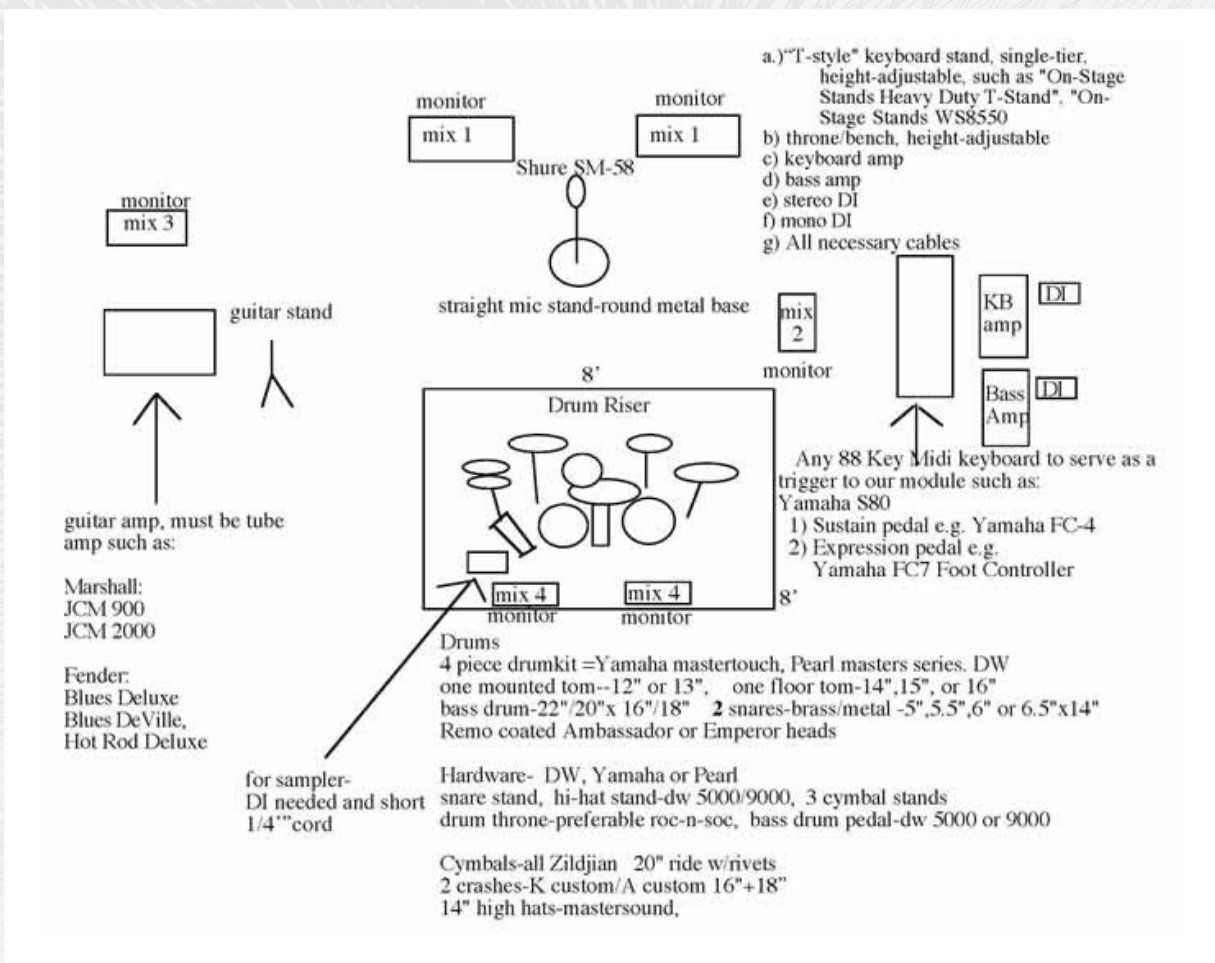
a.)"T-style" keyboard stand, single-tier, height-adjustable, such as "On-Stage Stands Heavy Duty T-Stand", "On-Stage Stands WS8550
b) throne/bench, height-adjustable
c) keyboard amp
d) bass amp
e) stereo DI
f) mono DI
g) All necessary cables

monitor
mix 1

monitor
mix 1

Shure SM-58

monitor
mix 3

guitar stand

straight mic stand-round metal base

mix 2
monitor

KB amp

DI

Bass Amp

DI

8'

Drum Riser

8'

Any 88 Key Midi keyboard to serve as a trigger to our module such as:
Yamaha S80
1) Sustain pedal e.g. Yamaha FC-4
2) Expression pedal e.g. Yamaha FC7 Foot Controller

mix 4
monitor

mix 4
monitor

guitar amp, must be tube amp such as:

Marshall:
JCM 900
JCM 2000

Fender:
Blues Deluxe
Blues DeVille,
Hot Rod Deluxe

Drums
4 piece drumkit =Yamaha mastertouch, Pearl masters series. DW
one mounted tom--12" or 13", one floor tom-14",15", or 16"
bass drum-22"/20"x 16"/18" 2 snares-brass/metal -5",5.5",6" or 6.5"x14"
Remo coated Ambassador or Emperor heads

for sampler-
DI needed and short 1/4'"cord

Hardware- DW, Yamaha or Pearl
snare stand, hi-hat stand-dw 5000/9000, 3 cymbal stands
drum throne-preferable roc-n-soc, bass drum pedal-dw 5000 or 9000

Cymbals-all Zildjian 20" ride w/rivets
2 crashes-K custom/A custom 16"+18"
14" high hats-mastersound,